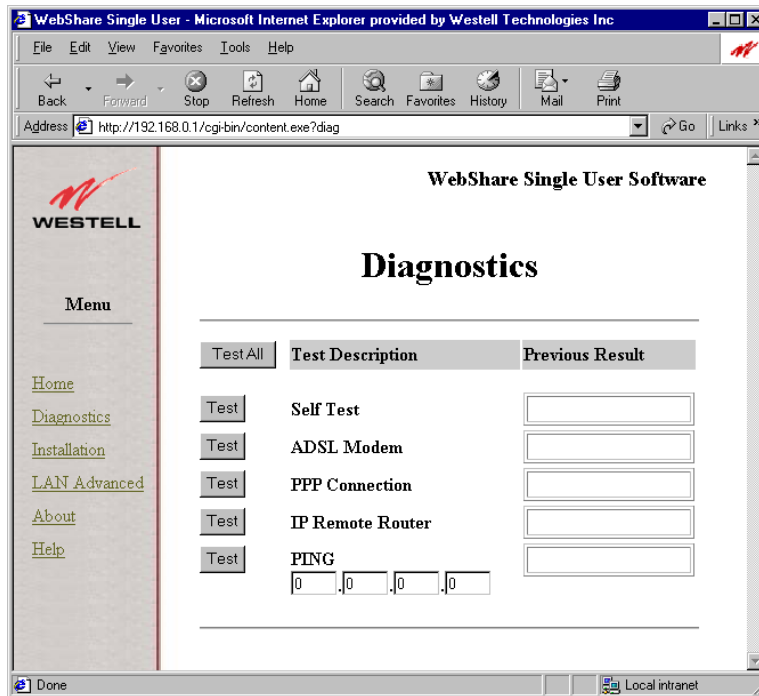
WebShare Single User - Microsoft Internet Explorer provided by Westell Technologies Inc

File Edit View Favorites Tools Help

Back Forward Stop Refresh Home Search Favorites History Mail Print

Address http://192.168.0.1/cgi-bin/content.exe?diag Go Links

WESTELL

Menu

Home
Diagnostics
Installation
LAN Advanced
About
Help

WebShare Single User Software

Diagnostics

| Test All | Test Description | Previous Result |
|---|---|---|
| Test | Self Test | |
| Test | ADSL Modem | |
| Test | PPP Connection | |
| Test | IP Remote Router | |
| Test | PING 0 . 0 . 0 . 0 | |

Done Local intranet